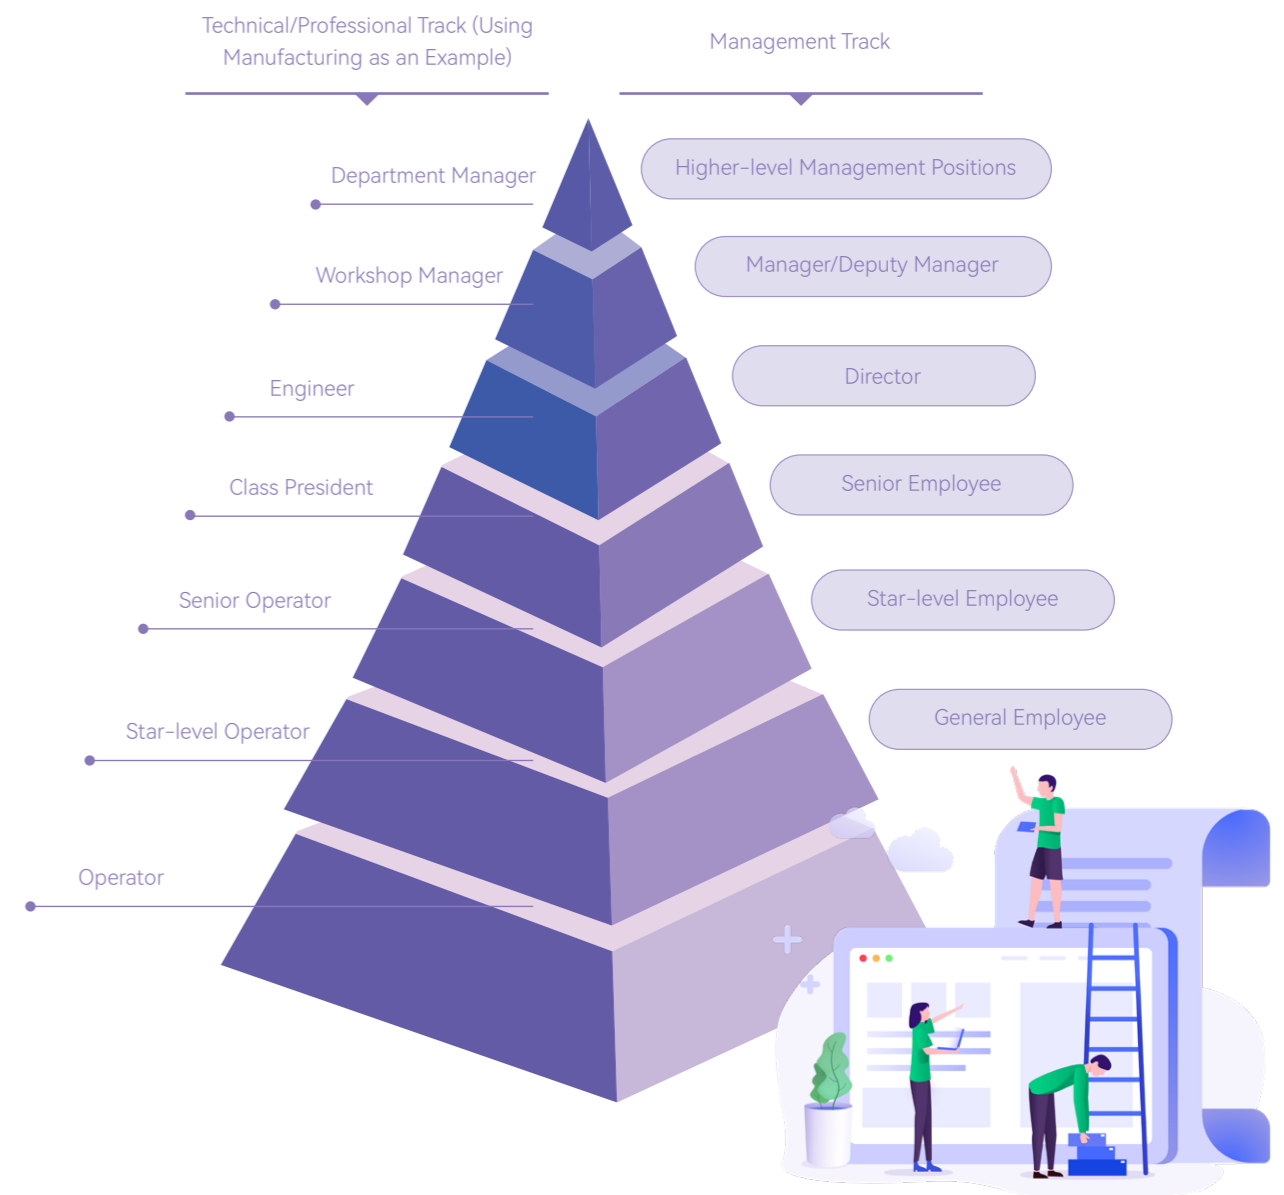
Technical/Professional Track (Using Manufacturing as an Example)

Management Track

Department Manager

Higher-level Management Positions

Workshop Manager

Manager/Deputy Manager

Engineer

Director

Class President

Senior Employee

Senior Operator

Star-level Employee

Star-level Operator

General Employee

Operator